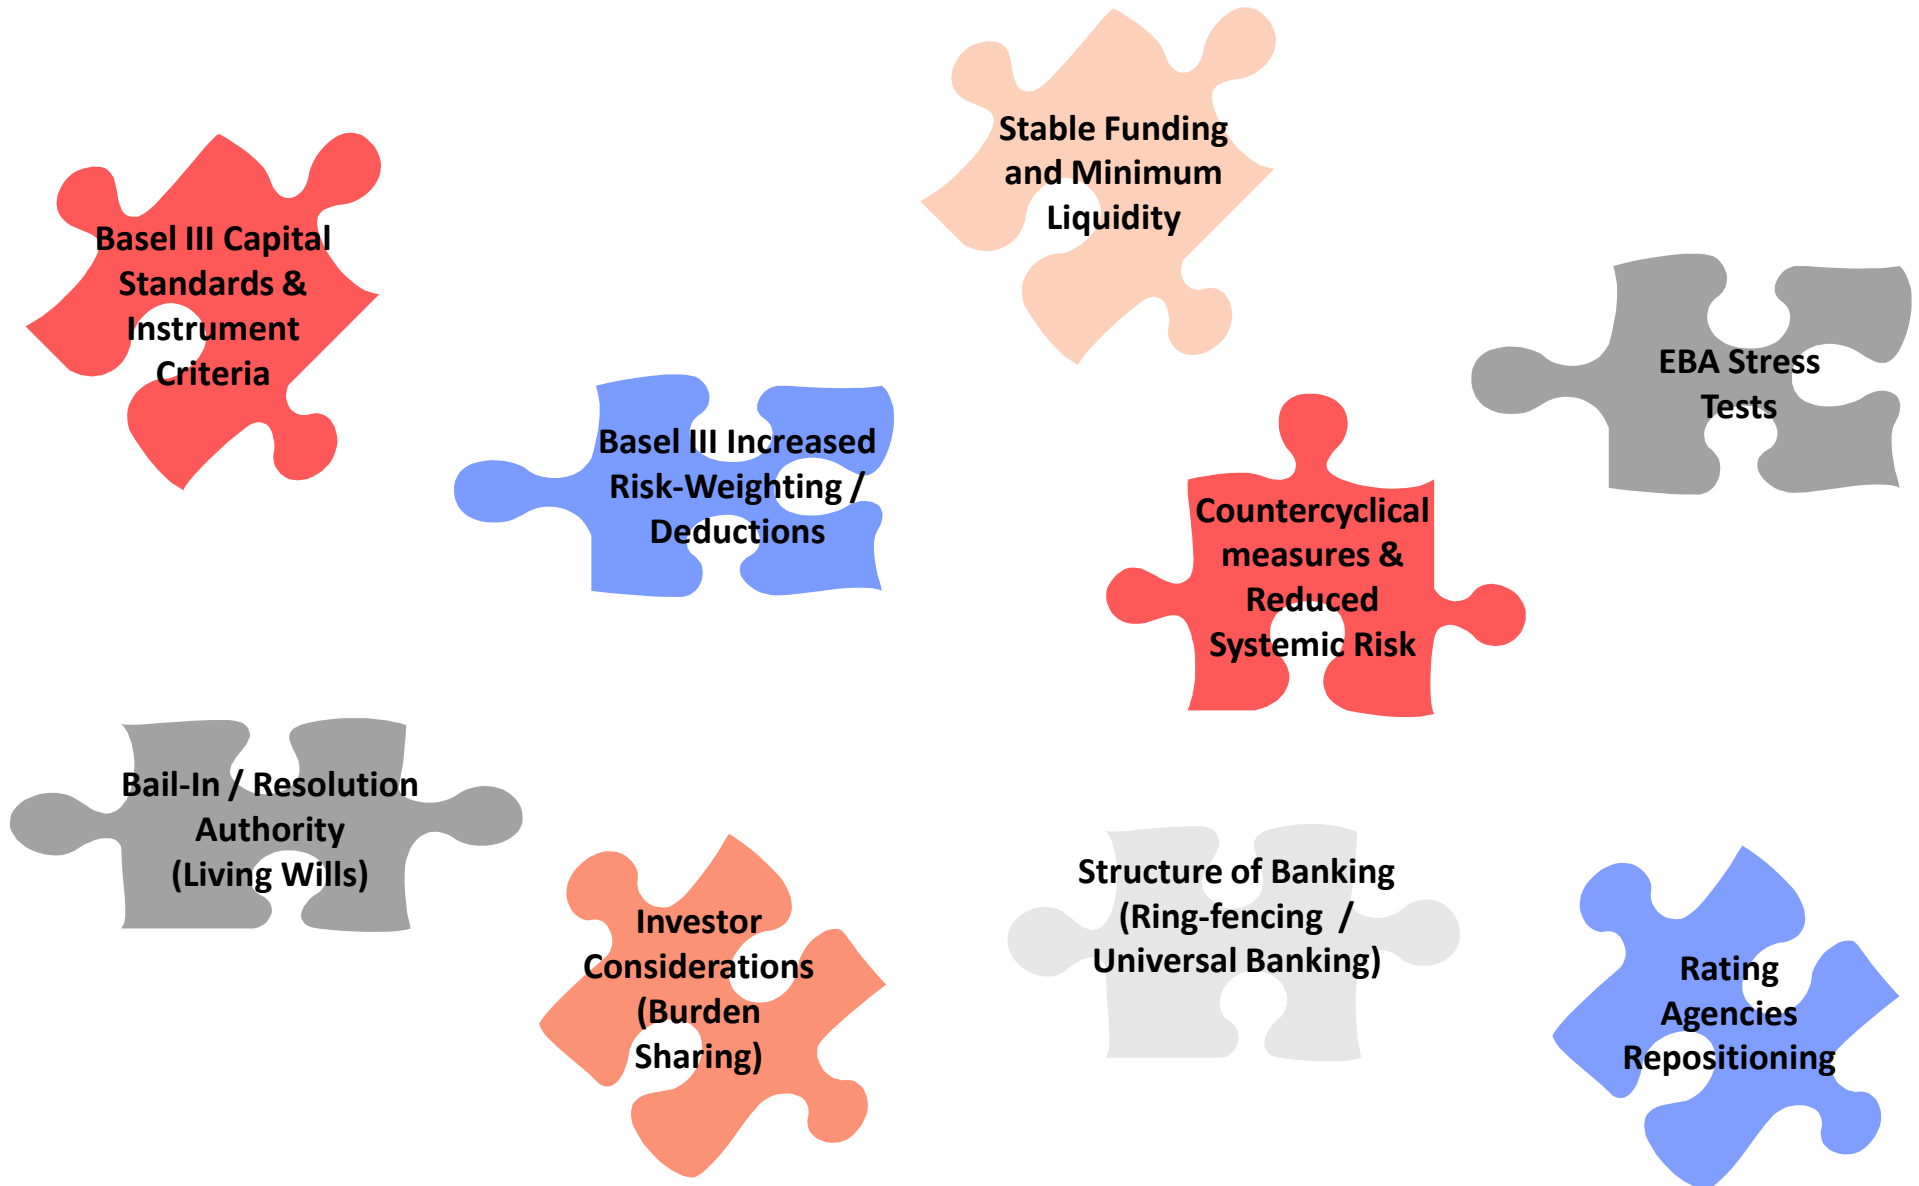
Stable Funding and Minimum Liquidity

Basel III Capital Standards & Instrument Criteria

EBA Stress Tests

Basel III Increased Risk-Weighting / Deductions

Countercyclical measures & Reduced Systemic Risk

Bail-In / Resolution Authority (Living Wills)

Investor Considerations (Burden Sharing)

Structure of Banking (Ring-fencing / Universal Banking)

Rating Agencies Repositioning